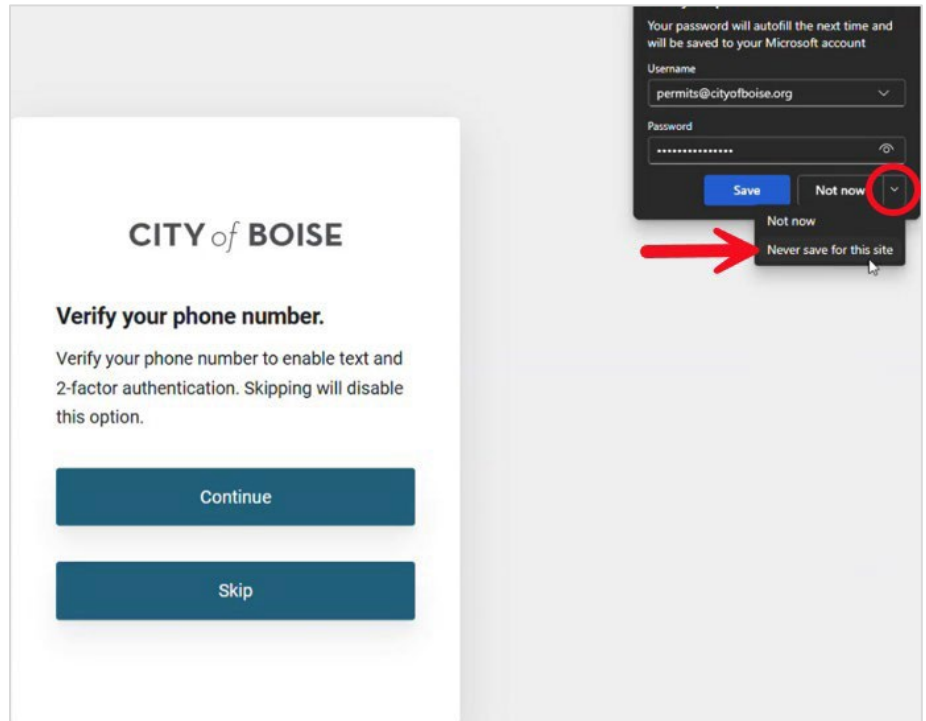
Your password will autofill the next time and will be saved to your Microsoft account

Username

permits@cityofboise.org

Password

••••••••••••••••

Save

Not now

Not now

Never save for this site

CITY of BOISE

Verify your phone number.

Verify your phone number to enable text and 2-factor authentication. Skipping will disable this option.

Continue

Skip